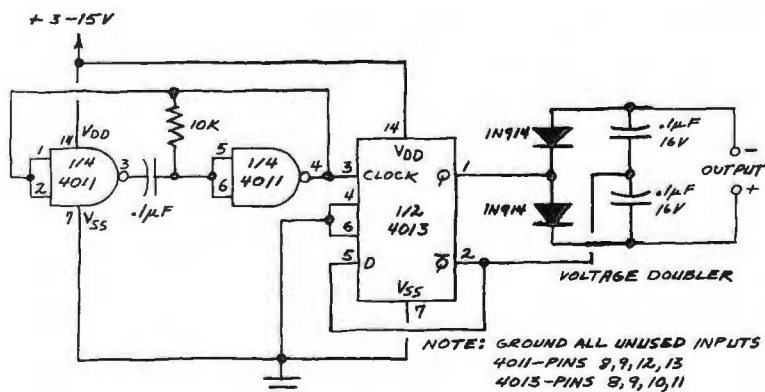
+ 3-15V

14 $V_{DD}$
1
2
1/4
4011
3
7 $V_{SS}$
.1μF
10K
5
6
1/4
4011
4
3
14
$V_{DD}$
CLOCK
Q
1
4
6
1/2
4013
5 D
$\overline{Q}$
2
$V_{SS}$
7
1N914
1N914
.1μF
16V
.1μF
16V
OUTPUT
o-
o+
VOLTAGE DOUBLER

NOTE: GROUND ALL UNUSED INPUTS
4011-PINS 8,9,12,13
4013-PINS 8,9,10,11